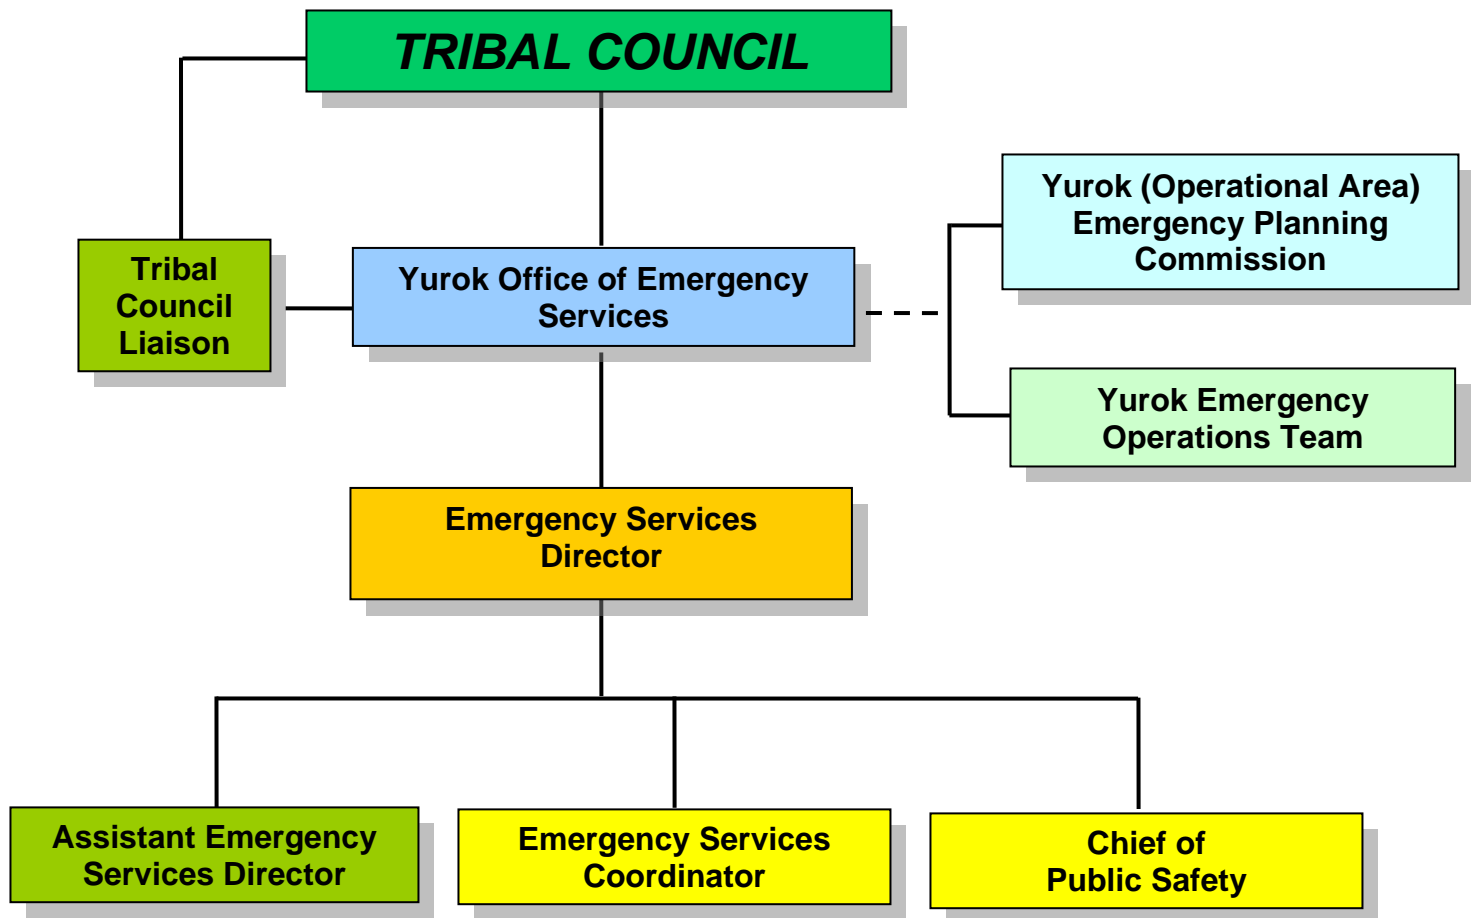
TRIBAL COUNCIL

Tribal Council Liaison

Yurok Office of Emergency Services

Yurok (Operational Area) Emergency Planning Commission

Yurok Emergency Operations Team

Emergency Services Director

Assistant Emergency Services Director

Emergency Services Coordinator

Chief of Public Safety